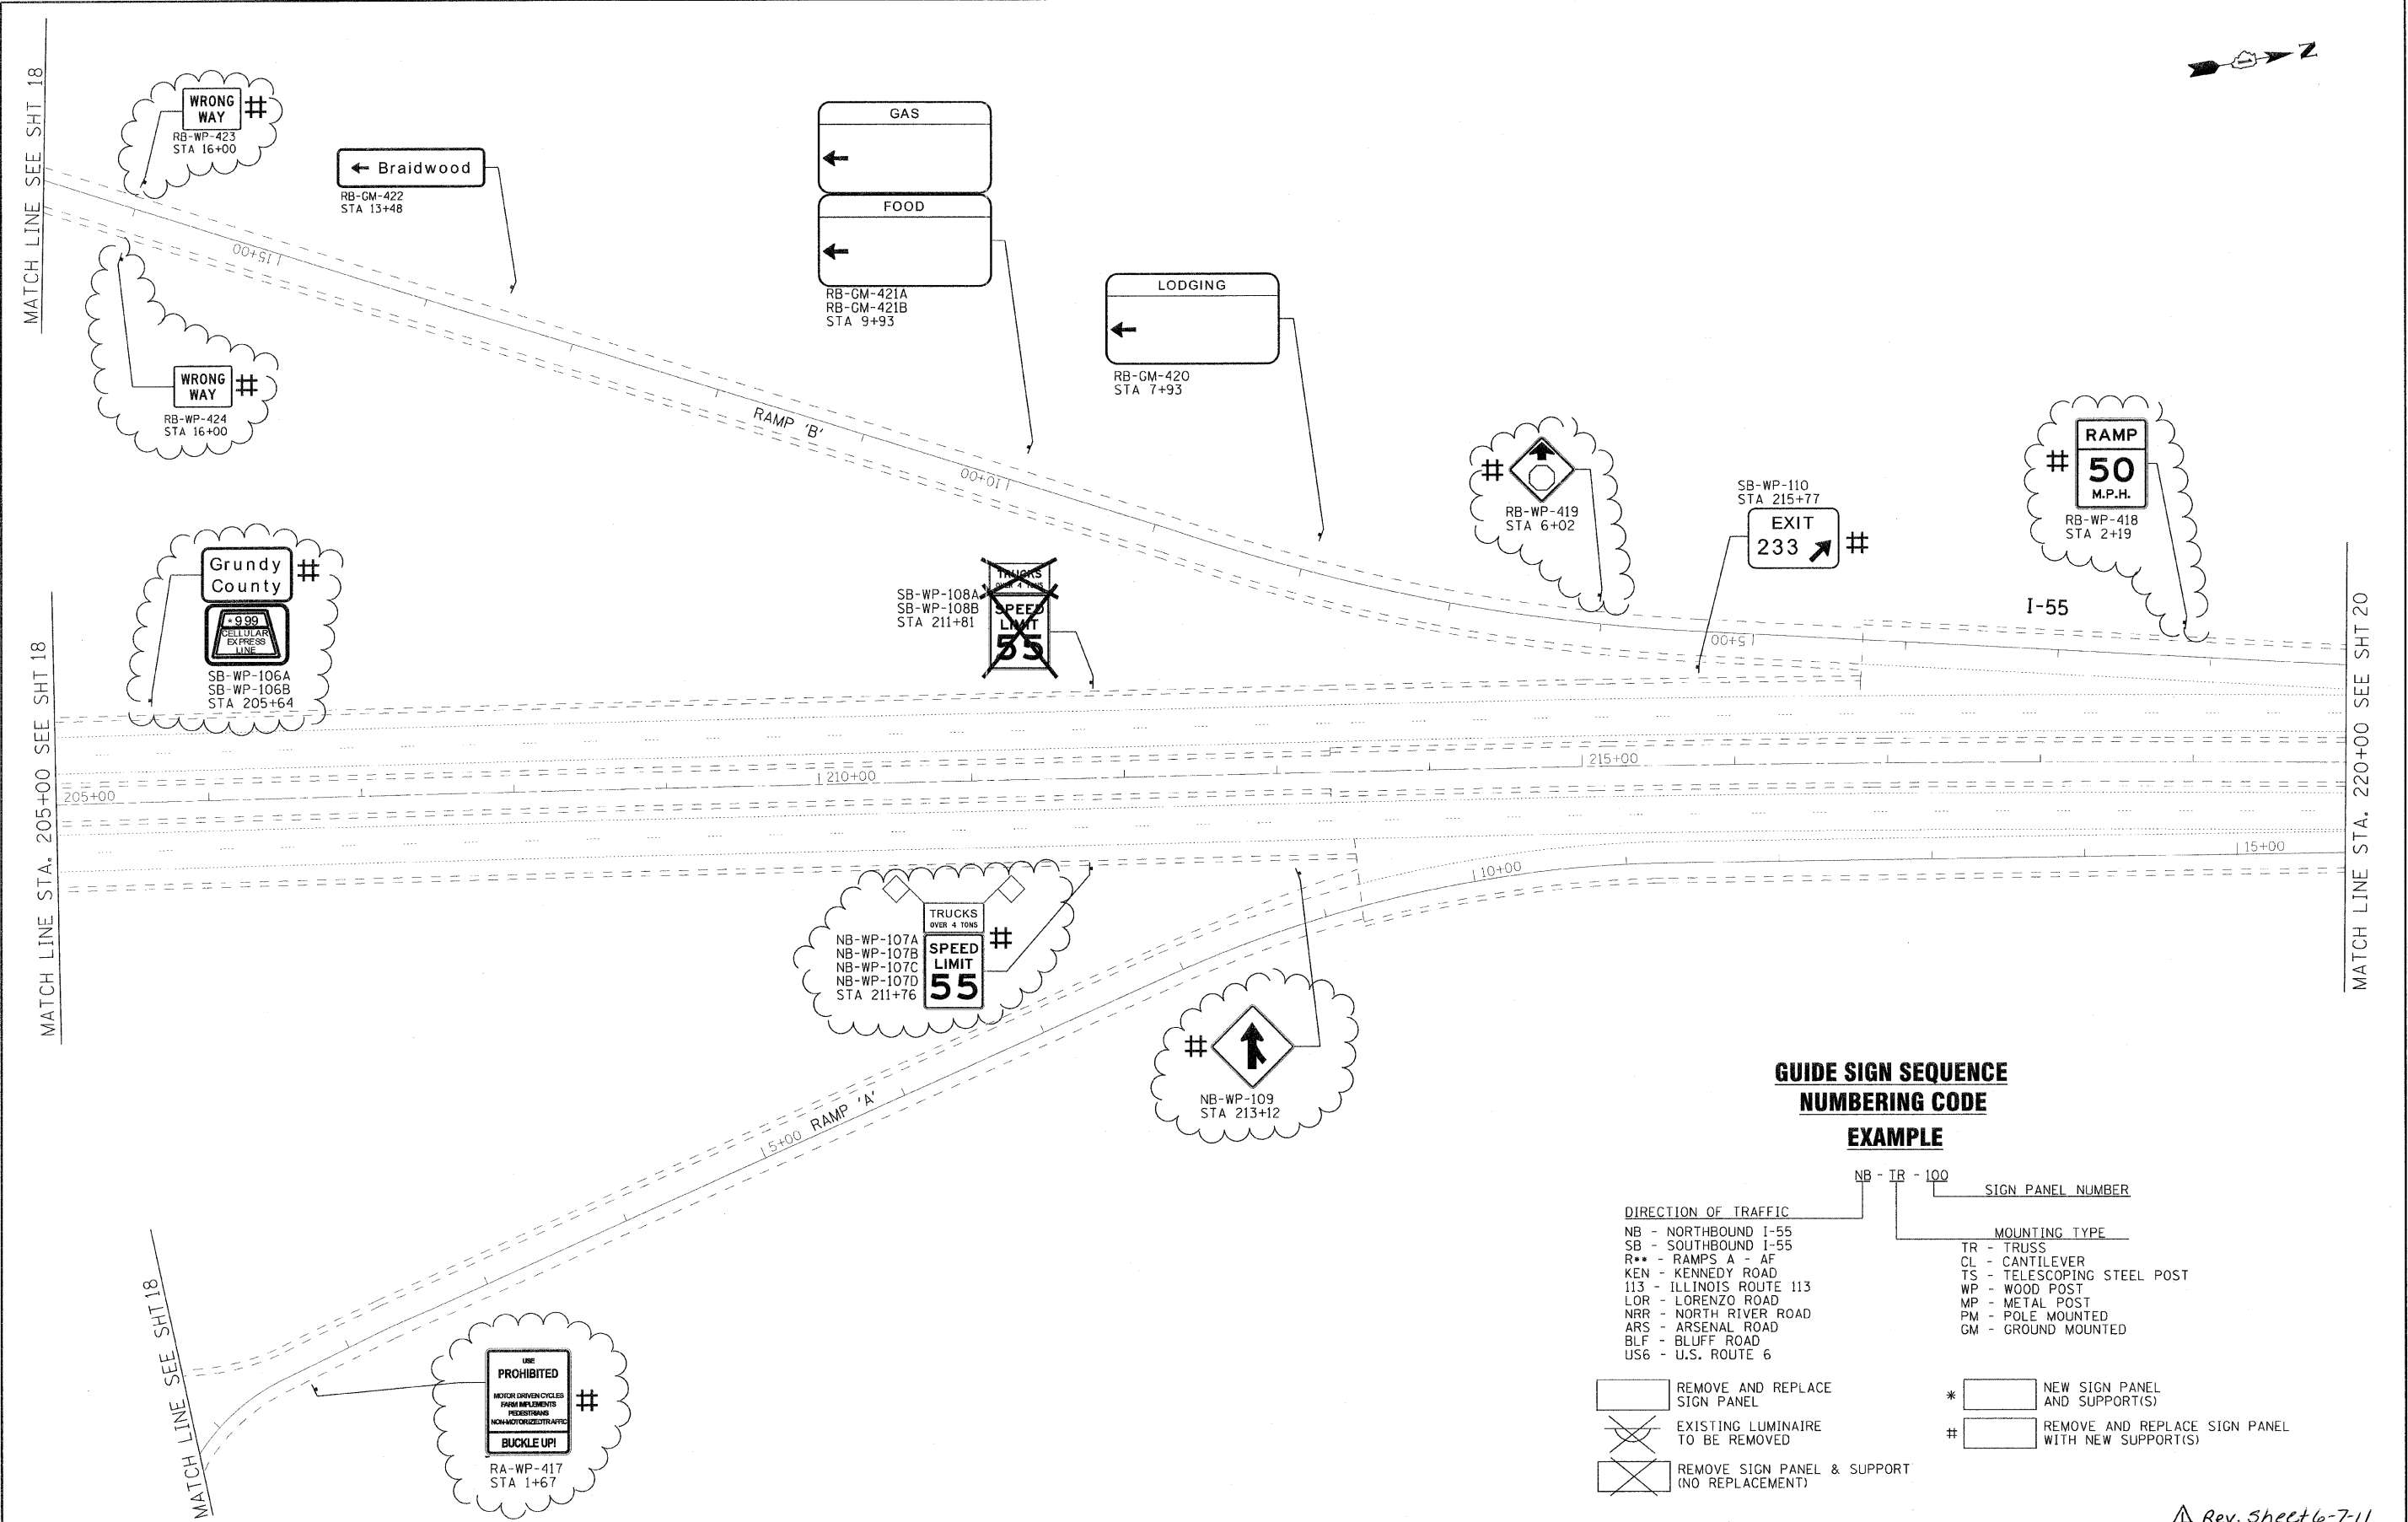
MATCH LINE SEE SHT 18

WRONG WAY #
RB-WP-423
STA 16+00

WRONG WAY #
RB-WP-424
STA 16+00

← Braidwood
RB-GM-422
STA 13+48

GAS
←

FOOD
←
RB-GM-421A
RB-GM-421B
STA 9+93

LODGING
←
RB-GM-420
STA 7+93

N

15+00
RAMP 'B'
10+00

#
RB-WP-419
STA 6+02

SB-WP-110
STA 215+77
EXIT 233 ↗ #

RAMP
50
M.P.H.
#
RB-WP-418
STA 2+19

I-55
5+00

Grundy County #
*999 CELLULAR EXPRESS LINE
SB-WP-106A
SB-WP-106B
STA 205+64

SB-WP-108A
SB-WP-108B
STA 211+81
TRUCKS OVER 4 TONS
SPEED LIMIT 55

MATCH LINE STA. 205+00 SEE SHT 18
205+00
210+00
215+00
15+00
10+00
MATCH LINE STA. 220+00 SEE SHT 20

TRUCKS OVER 4 TONS
SPEED LIMIT 55 #
NB-WP-107A
NB-WP-107B
NB-WP-107C
NB-WP-107D
STA 211+76

#
NB-WP-109
STA 213+12

5+00 RAMP 'A'

MATCH LINE SEE SHT 18

USE PROHIBITED
MOTOR DRIVEN CYCLES
FARM IMPLEMENTS
PEDESTRIANS
NON-MOTORIZED TRAFFIC
BUCKLE UP! #
RA-WP-417
STA 1+67

GUIDE SIGN SEQUENCE NUMBERING CODE EXAMPLE

NB - TR - 100
SIGN PANEL NUMBER

DIRECTION OF TRAFFIC
NB - NORTHBOUND I-55
SB - SOUTHBOUND I-55
R** - RAMPS A - AF
KEN - KENNEDY ROAD
113 - ILLINOIS ROUTE 113
LOR - LORENZO ROAD
NRR - NORTH RIVER ROAD
ARS - ARSENAL ROAD
BLF - BLUFF ROAD
US6 - U.S. ROUTE 6

MOUNTING TYPE
TR - TRUSS
CL - CANTILEVER
TS - TELESCOPING STEEL POST
WP - WOOD POST
MP - METAL POST
PM - POLE MOUNTED
GM - GROUND MOUNTED

REMOVE AND REPLACE SIGN PANEL
EXISTING LUMINAIRE TO BE REMOVED
REMOVE SIGN PANEL & SUPPORT (NO REPLACEMENT)
* NEW SIGN PANEL AND SUPPORT(S)
# REMOVE AND REPLACE SIGN PANEL WITH NEW SUPPORT(S)

Rev. Sheet 6-7-11